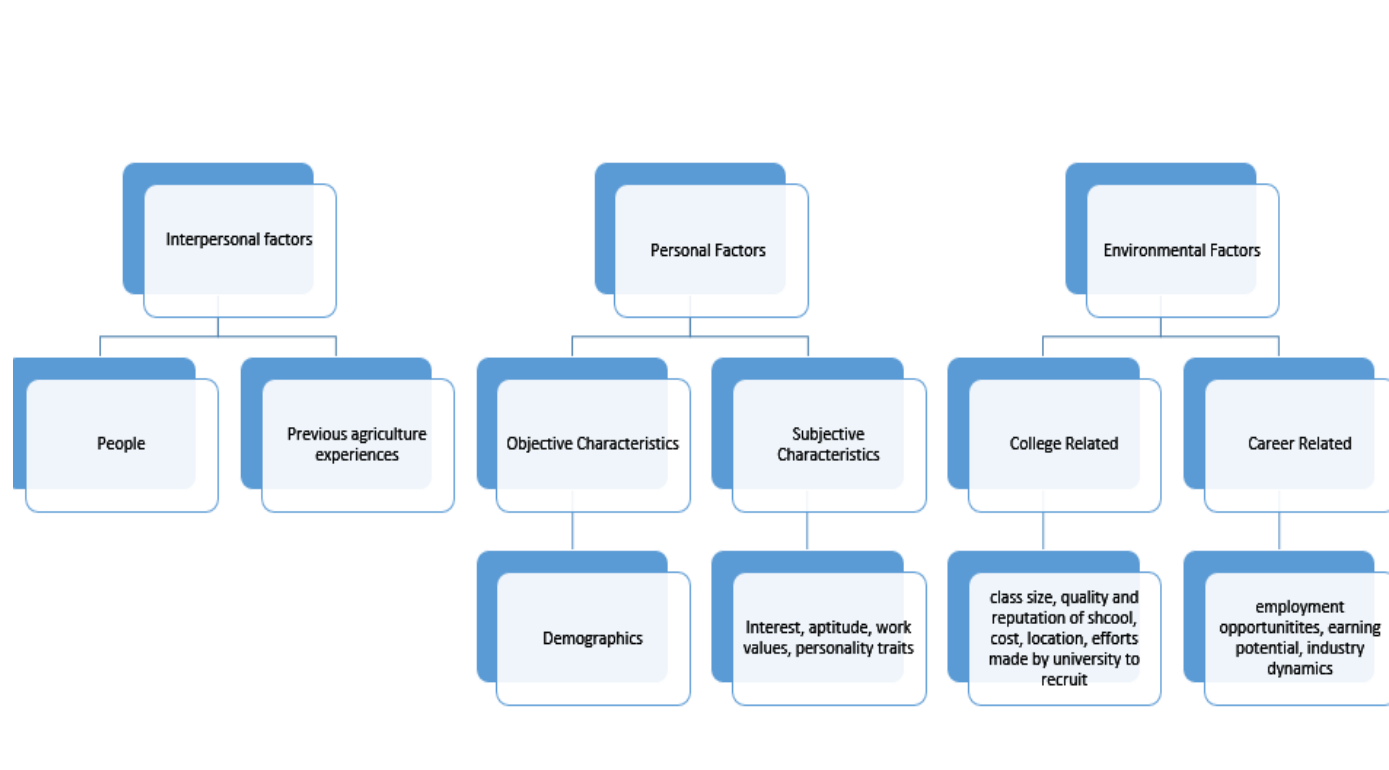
Interpersonal factors

People

Previous agriculture experiences

Personal Factors

Objective Characteristics

Demographics

Subjective Characteristics

Interest, aptitude, work values, personality traits

Environmental Factors

College Related

class size, quality and reputation of shcool, cost, location, efforts made by university to recruit

Career Related

employment opportunitites, earning potential, industry dynamics